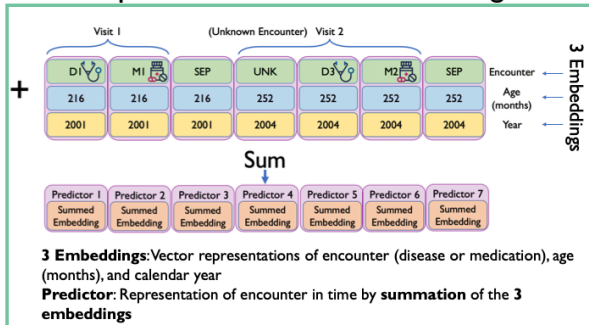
Visit 1

(Unknown Encounter) Visit 2

+

| D1 | M1 | SEP | UNK | D3 | M2 | SEP |
|---|---|---|---|---|---|---|
| 216 | 216 | 216 | 252 | 252 | 252 | 252 |
| 2001 | 2001 | 2001 | 2004 | 2004 | 2004 | 2004 |

Encounter
Age (months)
Year

3 Embeddings

Sum

| Predictor 1 | Predictor 2 | Predictor 3 | Predictor 4 | Predictor 5 | Predictor 6 | Predictor 7 |
|---|---|---|---|---|---|---|
| Summed Embedding | Summed Embedding | Summed Embedding | Summed Embedding | Summed Embedding | Summed Embedding | Summed Embedding |

**3 Embeddings**: Vector representations of encounter (disease or medication), age (months), and calendar year

**Predictor**: Representation of encounter in time by **summation** of the **3 embeddings**